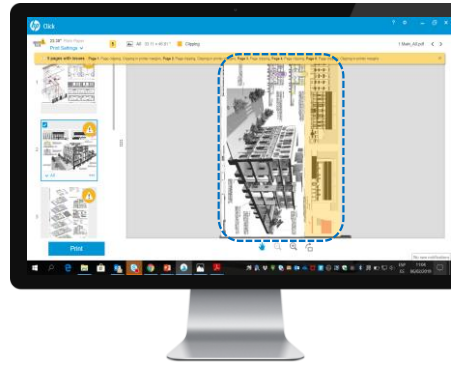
Click

33.36" Plain Paper

Print Settings

A0 33.11 × 46.81"

Clipping

1 Sheet_A0.pdf

5 pages with issues · Page 1: Page clipping · Clipping in printer margins · Page 2: Page clipping · Clipping in printer margins · Page 3: Page clipping · Clipping in printer margins · Page 4: Page clipping · Clipping in printer margins · Page 5: Page clipping · Clipping in printer margins

1

2

3

All

Print

No new notifications

ENG

11:04

06/02/2018